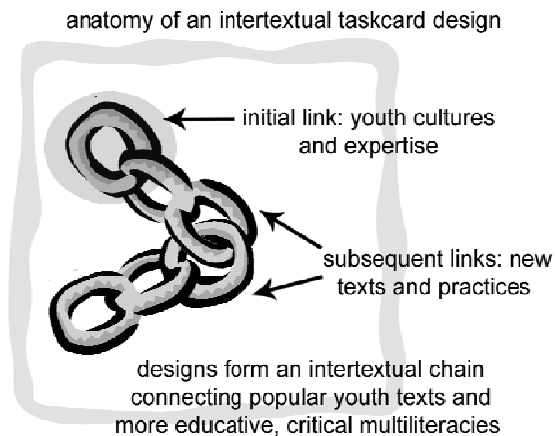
anatomy of an intertextual taskcard design

initial link: youth cultures and expertise

subsequent links: new texts and practices

designs form an intertextual chain connecting popular youth texts and more educative, critical multiliteracies